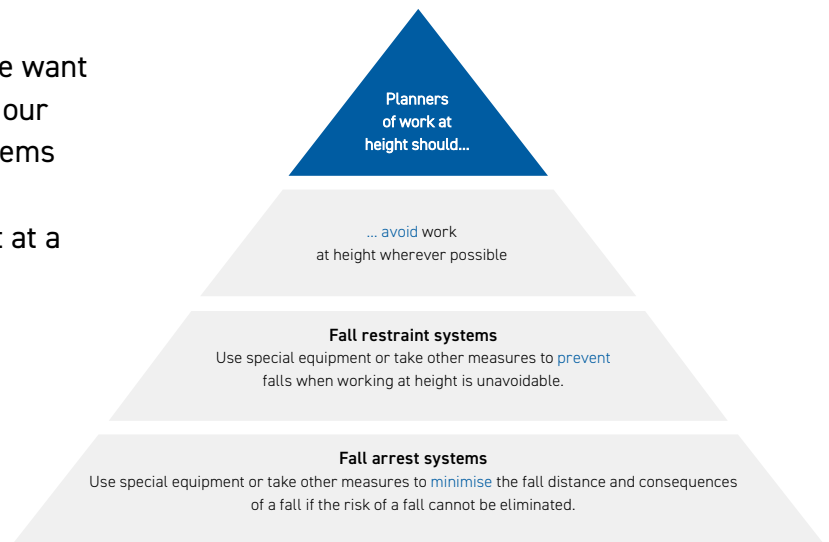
e want
our
ems

at a

Planners of work at height should...

... avoid work at height wherever possible

Fall restraint systems
Use special equipment or take other measures to prevent falls when working at height is unavoidable.

Fall arrest systems
Use special equipment or take other measures to minimise the fall distance and consequences of a fall if the risk of a fall cannot be eliminated.